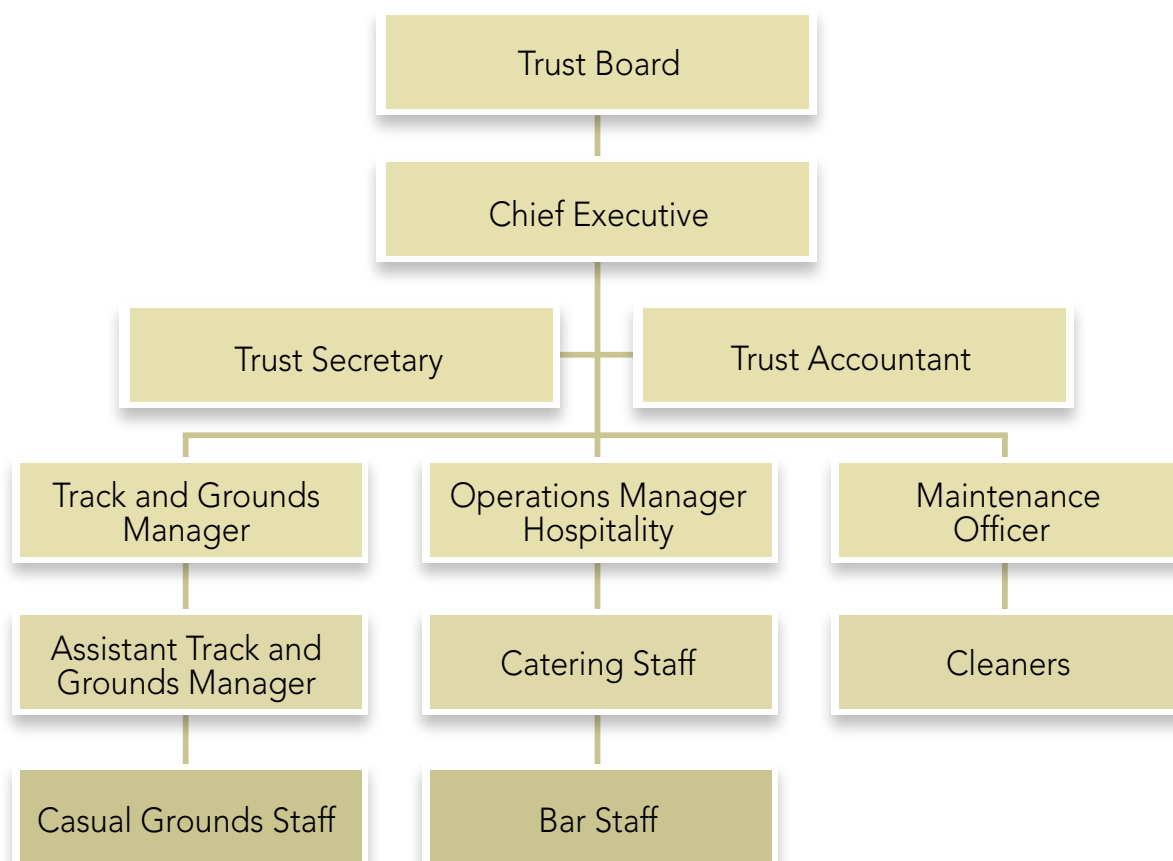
Trust Board

Chief Executive

Trust Secretary

Trust Accountant

Track and Grounds Manager

Operations Manager Hospitality

Maintenance Officer

Assistant Track and Grounds Manager

Catering Staff

Cleaners

Casual Grounds Staff

Bar Staff